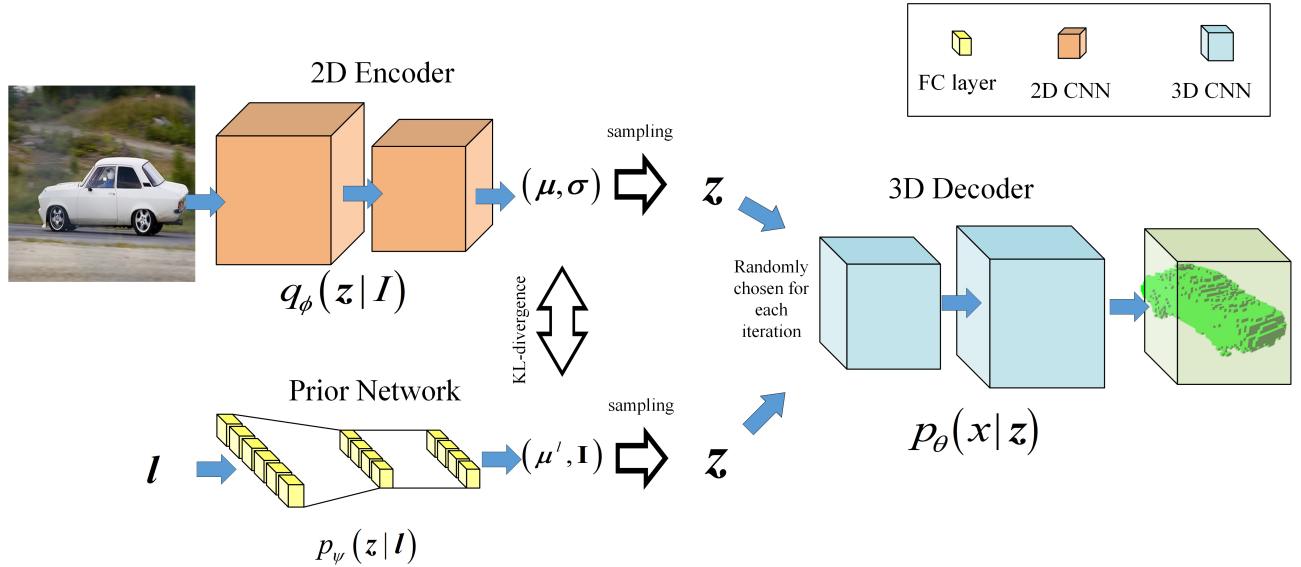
FC layer

2D CNN

3D CNN

2D Encoder

sampling

$(\mu, \sigma)$

$z$

3D Decoder

$q_{\phi}(z \mid I)$

Randomly chosen for each iteration

KL-divergence

Prior Network

sampling

$l$

$(\mu^{l}, \mathbf{I})$

$z$

$p_{\theta}(x \mid z)$

$p_{\psi}(z \mid l)$